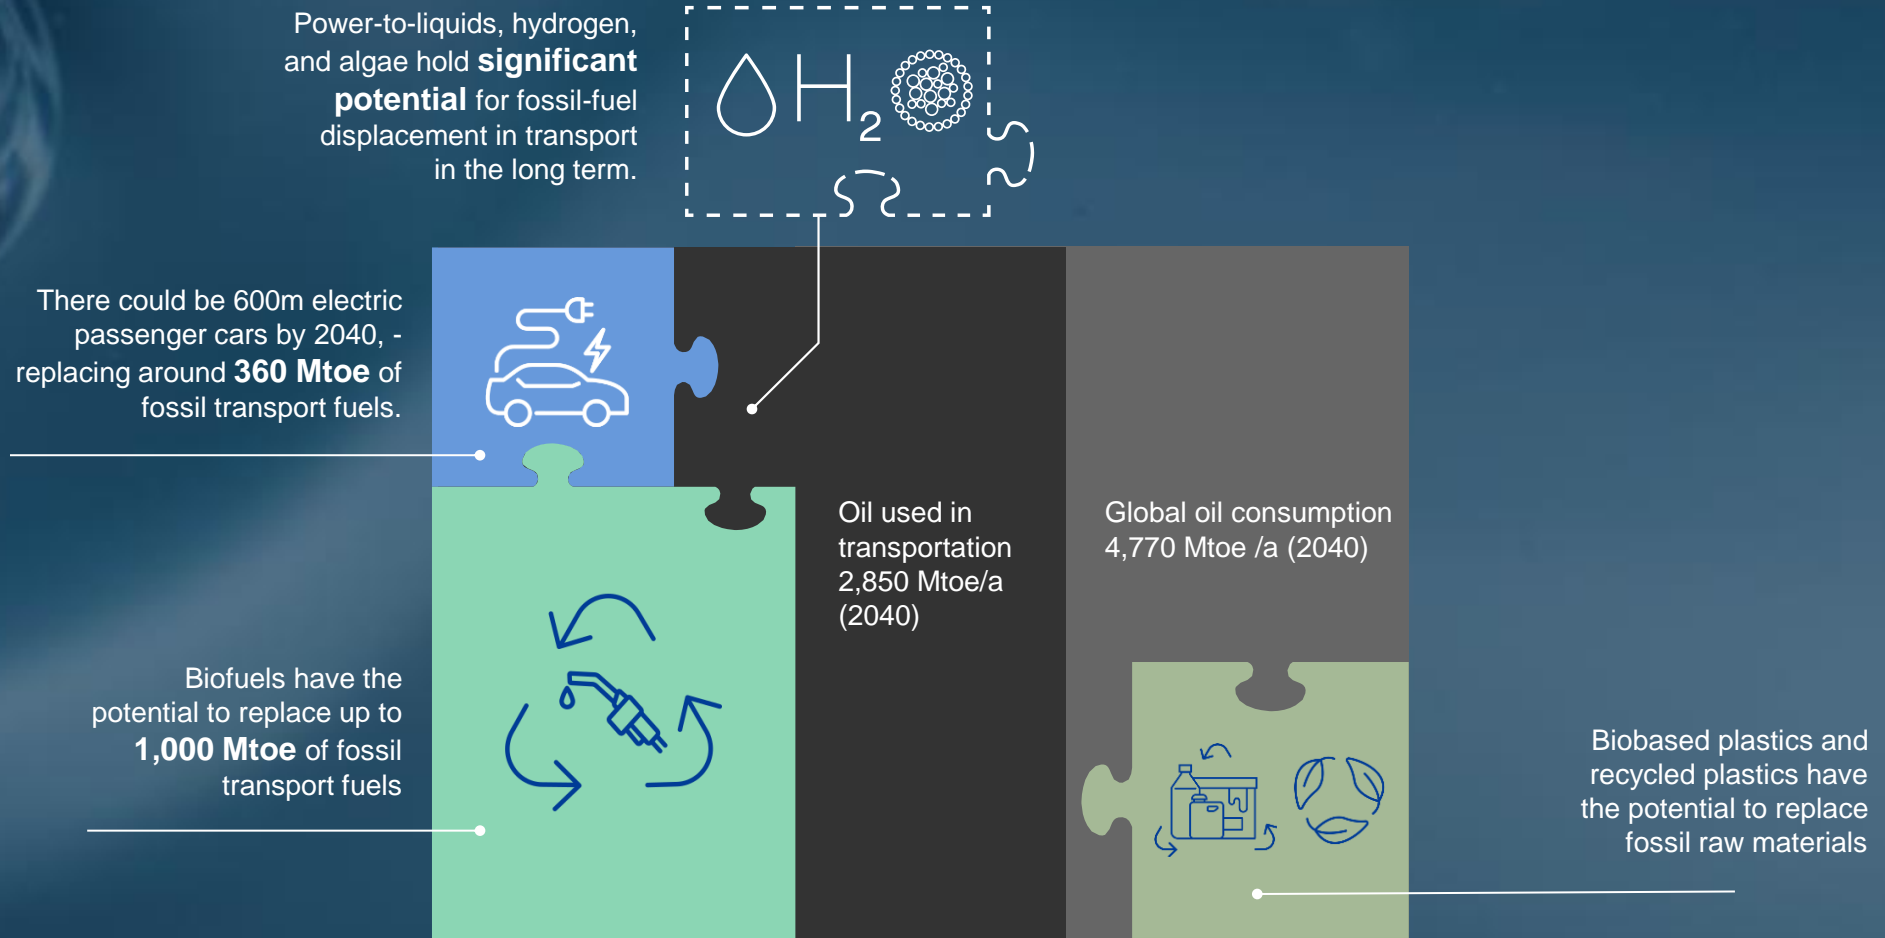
Power-to-liquids, hydrogen, and algae hold **significant potential** for fossil-fuel displacement in transport in the long term.

$H_2$

There could be 600m electric passenger cars by 2040, - replacing around **360 Mtoe** of fossil transport fuels.

Oil used in transportation 2,850 Mtoe/a (2040)

Global oil consumption 4,770 Mtoe /a (2040)

Biofuels have the potential to replace up to **1,000 Mtoe** of fossil transport fuels

Biobased plastics and recycled plastics have the potential to replace fossil raw materials